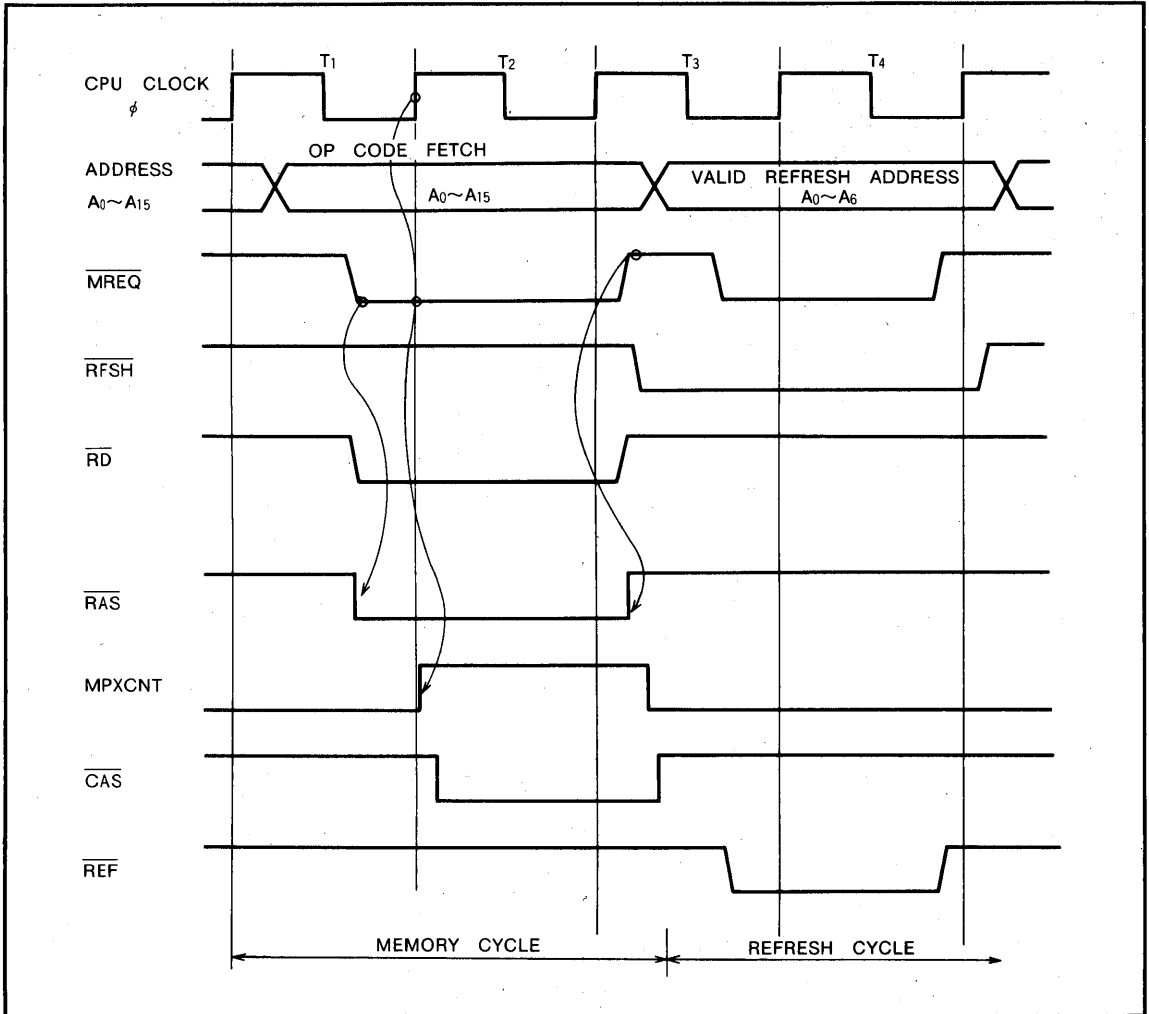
$T_1$ $T_2$ $T_3$ $T_4$

CPU CLOCK $\phi$

ADDRESS $A_0 \sim A_{15}$

OP CODE FETCH

$A_0 \sim A_{15}$

VALID REFRESH ADDRESS $A_0 \sim A_6$

$\overline{MREQ}$

$\overline{RFSH}$

$\overline{RD}$

$\overline{RAS}$

MPXCNT

$\overline{CAS}$

$\overline{REF}$

MEMORY CYCLE

REFRESH CYCLE